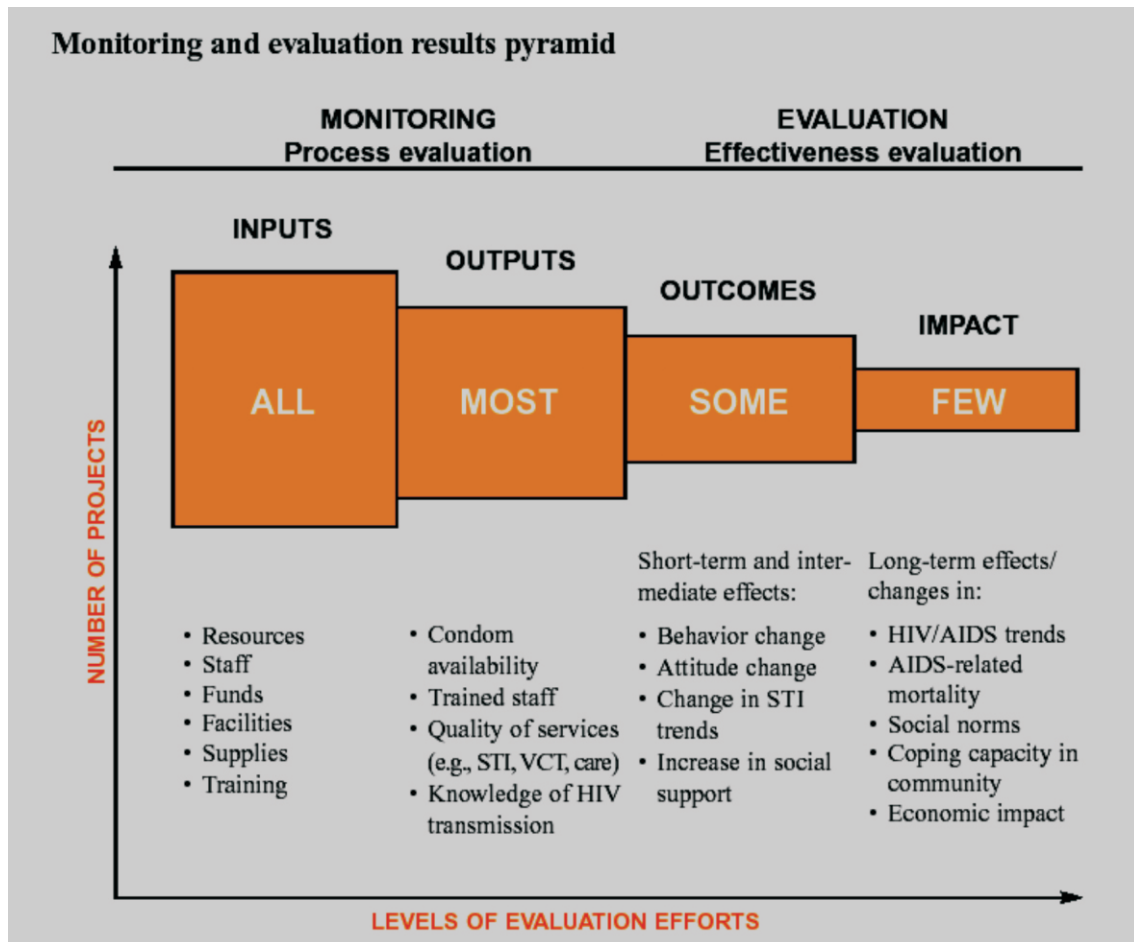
Monitoring and evaluation results pyramid

MONITORING
Process evaluation

EVALUATION
Effectiveness evaluation

INPUTS

OUTPUTS

OUTCOMES

IMPACT

ALL

MOST

SOME

FEW

NUMBER OF PROJECTS

• Resources
• Staff
• Funds
• Facilities
• Supplies
• Training

• Condom availability
• Trained staff
• Quality of services (e.g., STI, VCT, care)
• Knowledge of HIV transmission

Short-term and intermediate effects:
• Behavior change
• Attitude change
• Change in STI trends
• Increase in social support

Long-term effects/ changes in:
• HIV/AIDS trends
• AIDS-related mortality
• Social norms
• Coping capacity in community
• Economic impact

LEVELS OF EVALUATION EFFORTS